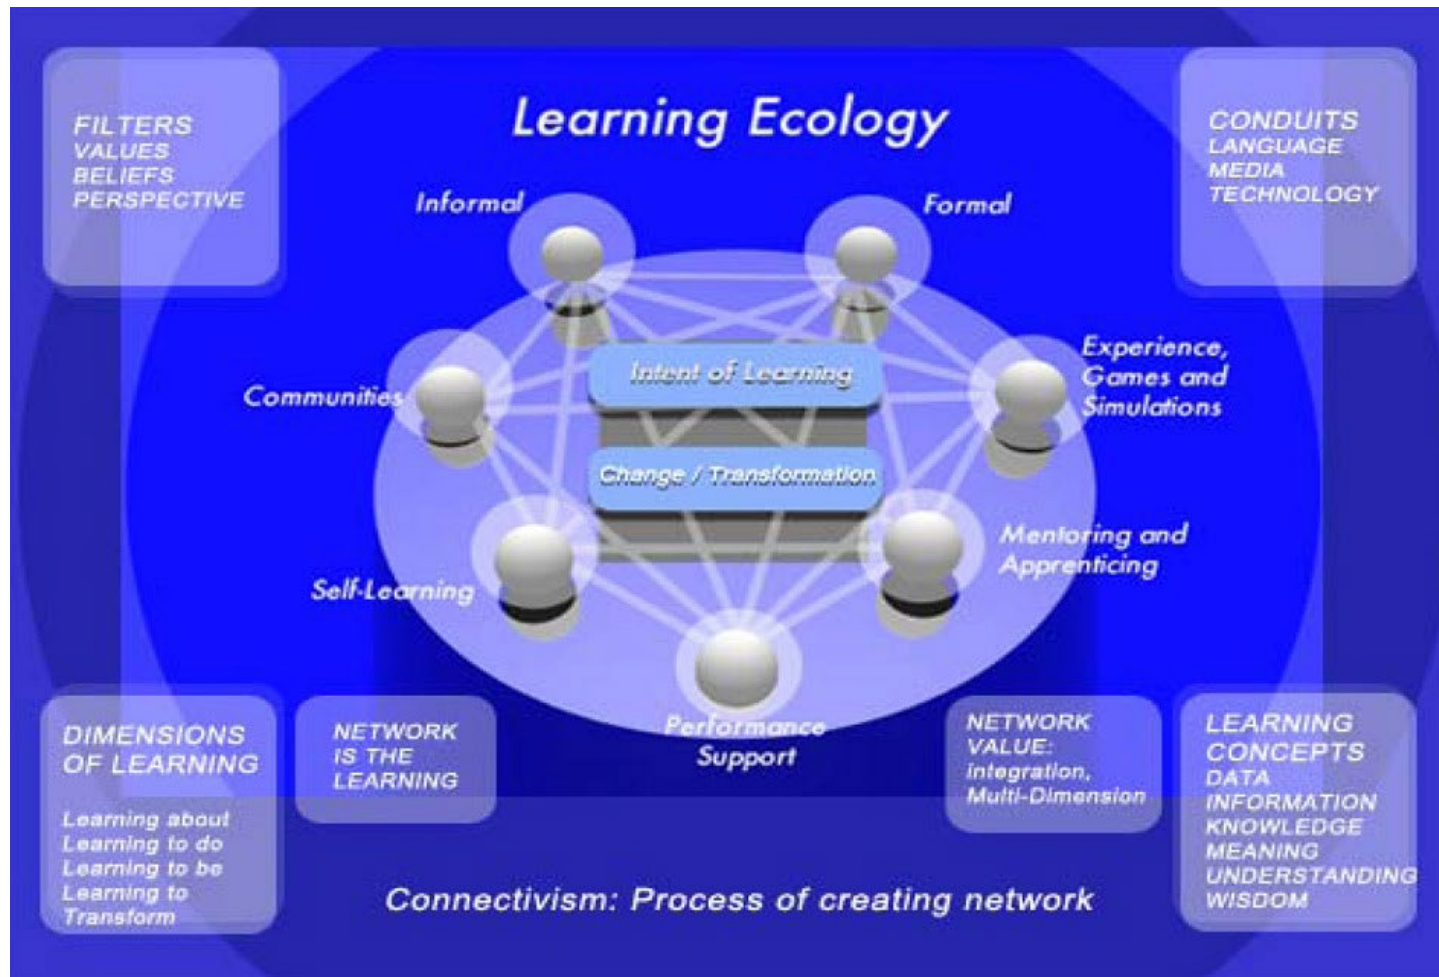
FILTERS
VALUES
BELIEFS
PERSPECTIVE

Learning Ecology

CONDUITS
LANGUAGE
MEDIA
TECHNOLOGY

Informal

Formal

Communities

Intent of Learning

Change / Transformation

Experience, Games and Simulations

Self-Learning

Mentoring and Apprenticing

Performance Support

DIMENSIONS OF LEARNING

Learning about
Learning to do
Learning to be
Learning to Transform

NETWORK IS THE LEARNING

NETWORK VALUE:
integration, Multi-Dimension

LEARNING CONCEPTS
DATA
INFORMATION
KNOWLEDGE
MEANING
UNDERSTANDING
WISDOM

Connectivism: Process of creating network